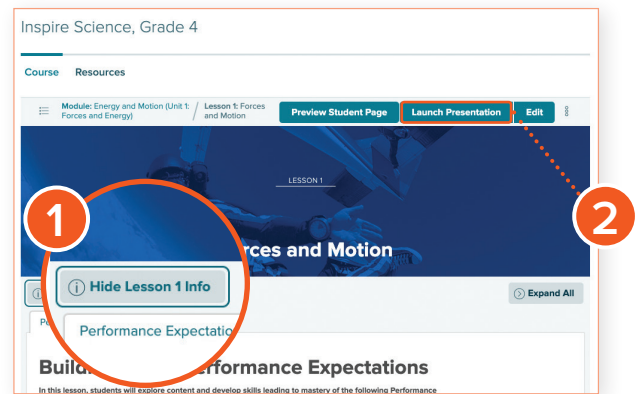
Inspire Science, Grade 4

Course Resources

Module: Energy and Motion (Unit 1: Forces and Energy) / Lesson 1: Forces and Motion

Preview Student Page Launch Presentation Edit

LESSON 1

rces and Motion

1

2

Hide Lesson 1 Info

Expand All

Performance Expectatio

Build Performance Expectations

In this lesson, students will explore content and develop skills leading to mastery of the following Performance